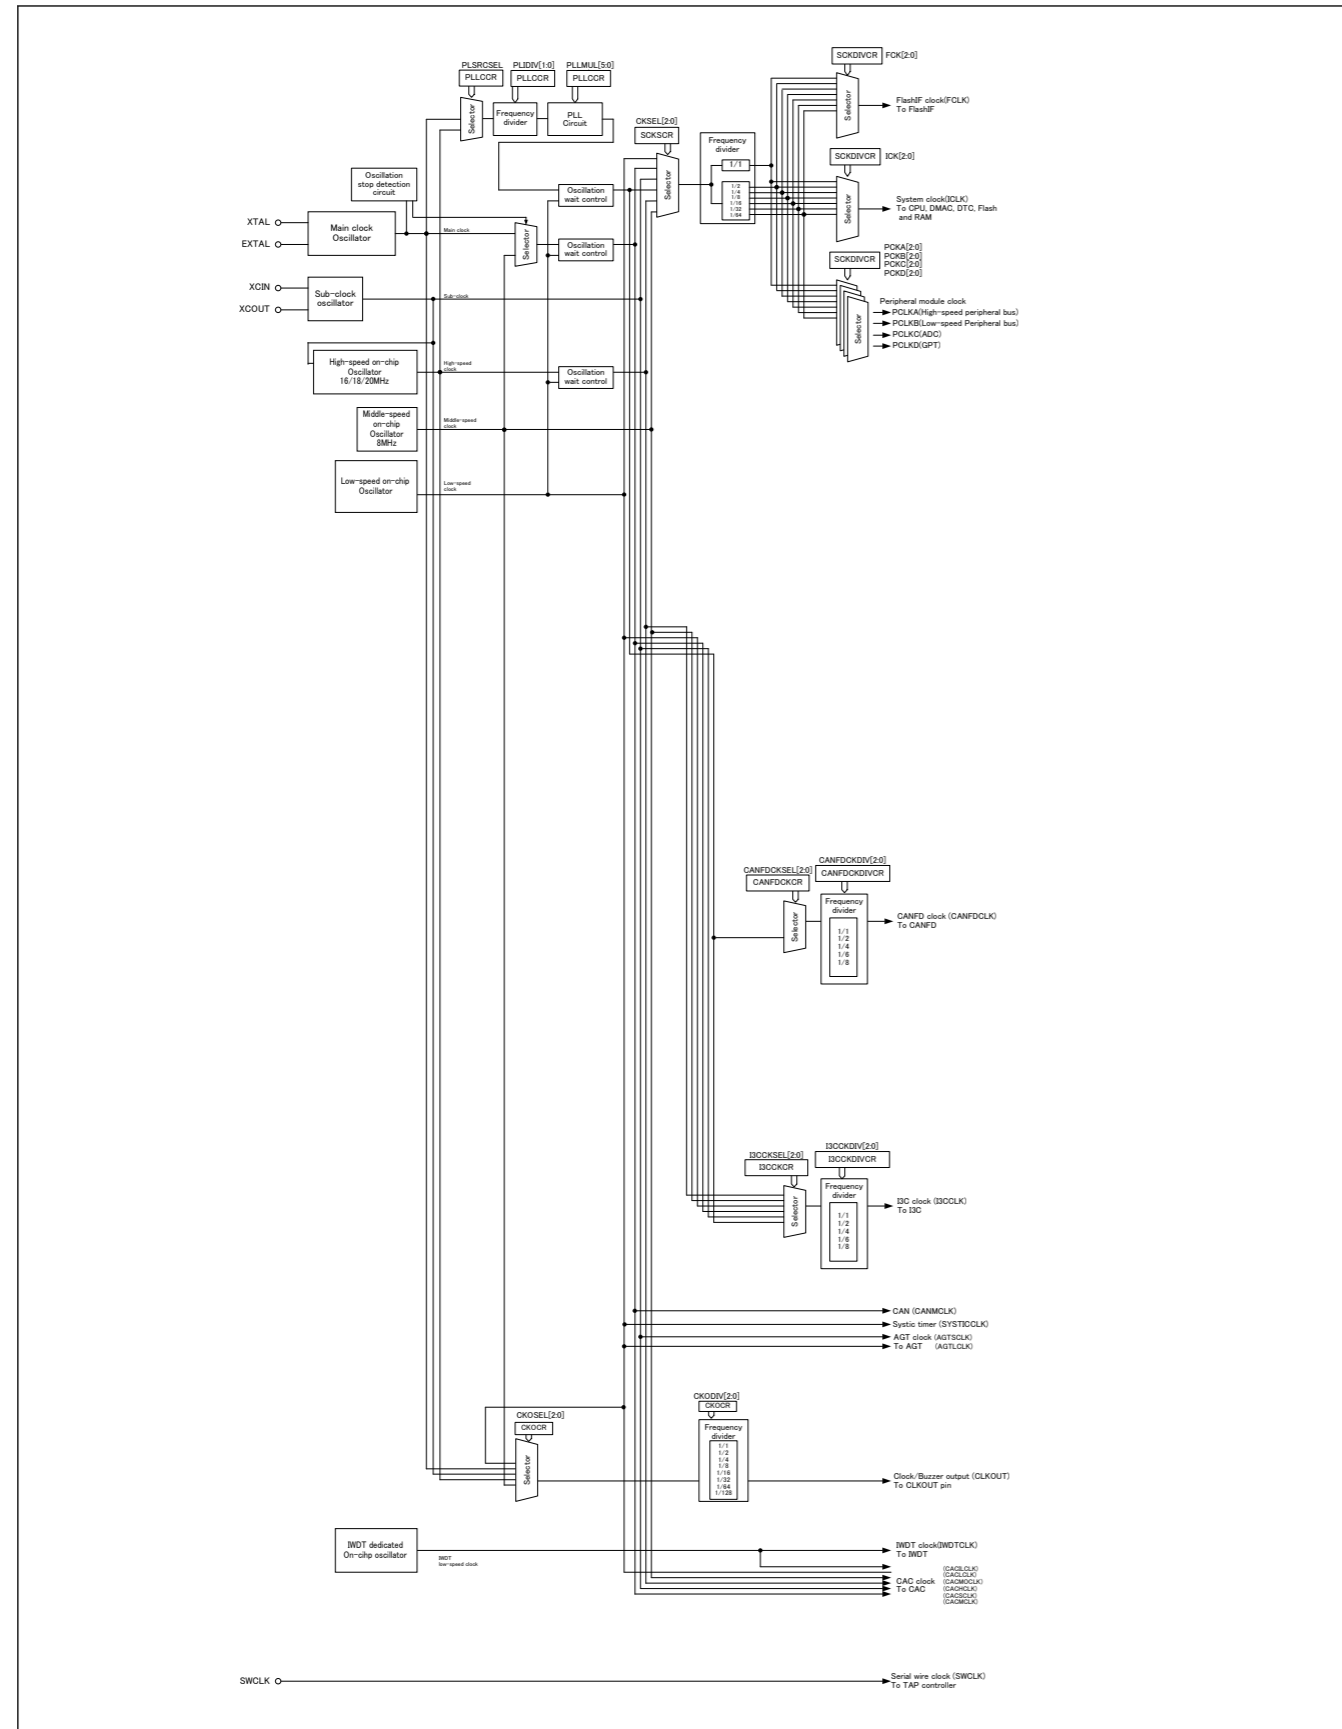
PLSRCSEL
PLLCCR
PLIDIV[1:0]
PLLCCR
PLLMUL[5:0]
PLLCCR
Selector
Frequency divider
PLL Circuit
SCKDIVCR FCK[2:0]
Selector
FlashIF clock(FCLK) To FlashIF
CKSEL[2:0]
SCKSCR
Frequency divider
1/1
1/2 1/4 1/8 1/16 1/32 1/64
SCKDIVCR ICK[2:0]
Oscillation stop detection circuit
Oscillation wait control
Selector
Selector
System clock(ICLK) To CPU, DMAC, DTC, Flash and RAM
XTAL
EXTAL
Main clock Oscillator
Main clock
Selector
Oscillation wait control
SCKDIVCR
PCKA[2:0] PCKB[2:0] PCKC[2:0] PCKD[2:0]
XCIN
XCOUT
Sub-clock oscillator
Sub-clock
Peripheral module clock
PCLKA(High-speed peripheral bus)
PCLKB(Low-speed Peripheral bus)
PCLKC(ADC)
PCLKD(GPT)
Selector
High-speed on-chip Oscillator 16/18/20MHz
High-speed clock
Oscillation wait control
Middle-speed on-chip Oscillator 8MHz
Middle-speed clock
Low-speed on-chip Oscillator
Low-speed clock
CANFDCKSEL[2:0]
CANFDCKCR
CANFDCKDIV[2:0]
CANFDCKDIVCR
Selector
Frequency divider
1/1 1/2 1/4 1/6 1/8
CANFD clock (CANFDCLK) To CANFD
I3CCKSEL[2:0]
I3CCKCR
I3CCKDIV[2:0]
I3CCKDIVCR
Selector
Frequency divider
1/1 1/2 1/4 1/6 1/8
I3C clock (I3CCLK) To I3C
CAN (CANMCLK)
Systic timer (SYSTICCLK)
AGT clock (AGTSCLK)
To AGT (AGTLCLK)
CKOSEL[2:0]
CKOCR
CKODIV[2:0]
CKOCR
Frequency divider
1/1 1/2 1/4 1/8 1/16 1/32 1/64 1/128
Selector
Clock/Buzzer output (CLKOUT) To CLKOUT pin
IWDT dedicated On-cihp oscillator
IWDT low-speed clock
IWDT clock(IWDTCLK) To IWDT
CAC clock To CAC
(CACSLCLK) (CACLCLK) (CACMOCLK) (CACHCLK) (CACSCLK) (CACMCLK)
SWCLK
Serial wire clock (SWCLK) To TAP controller